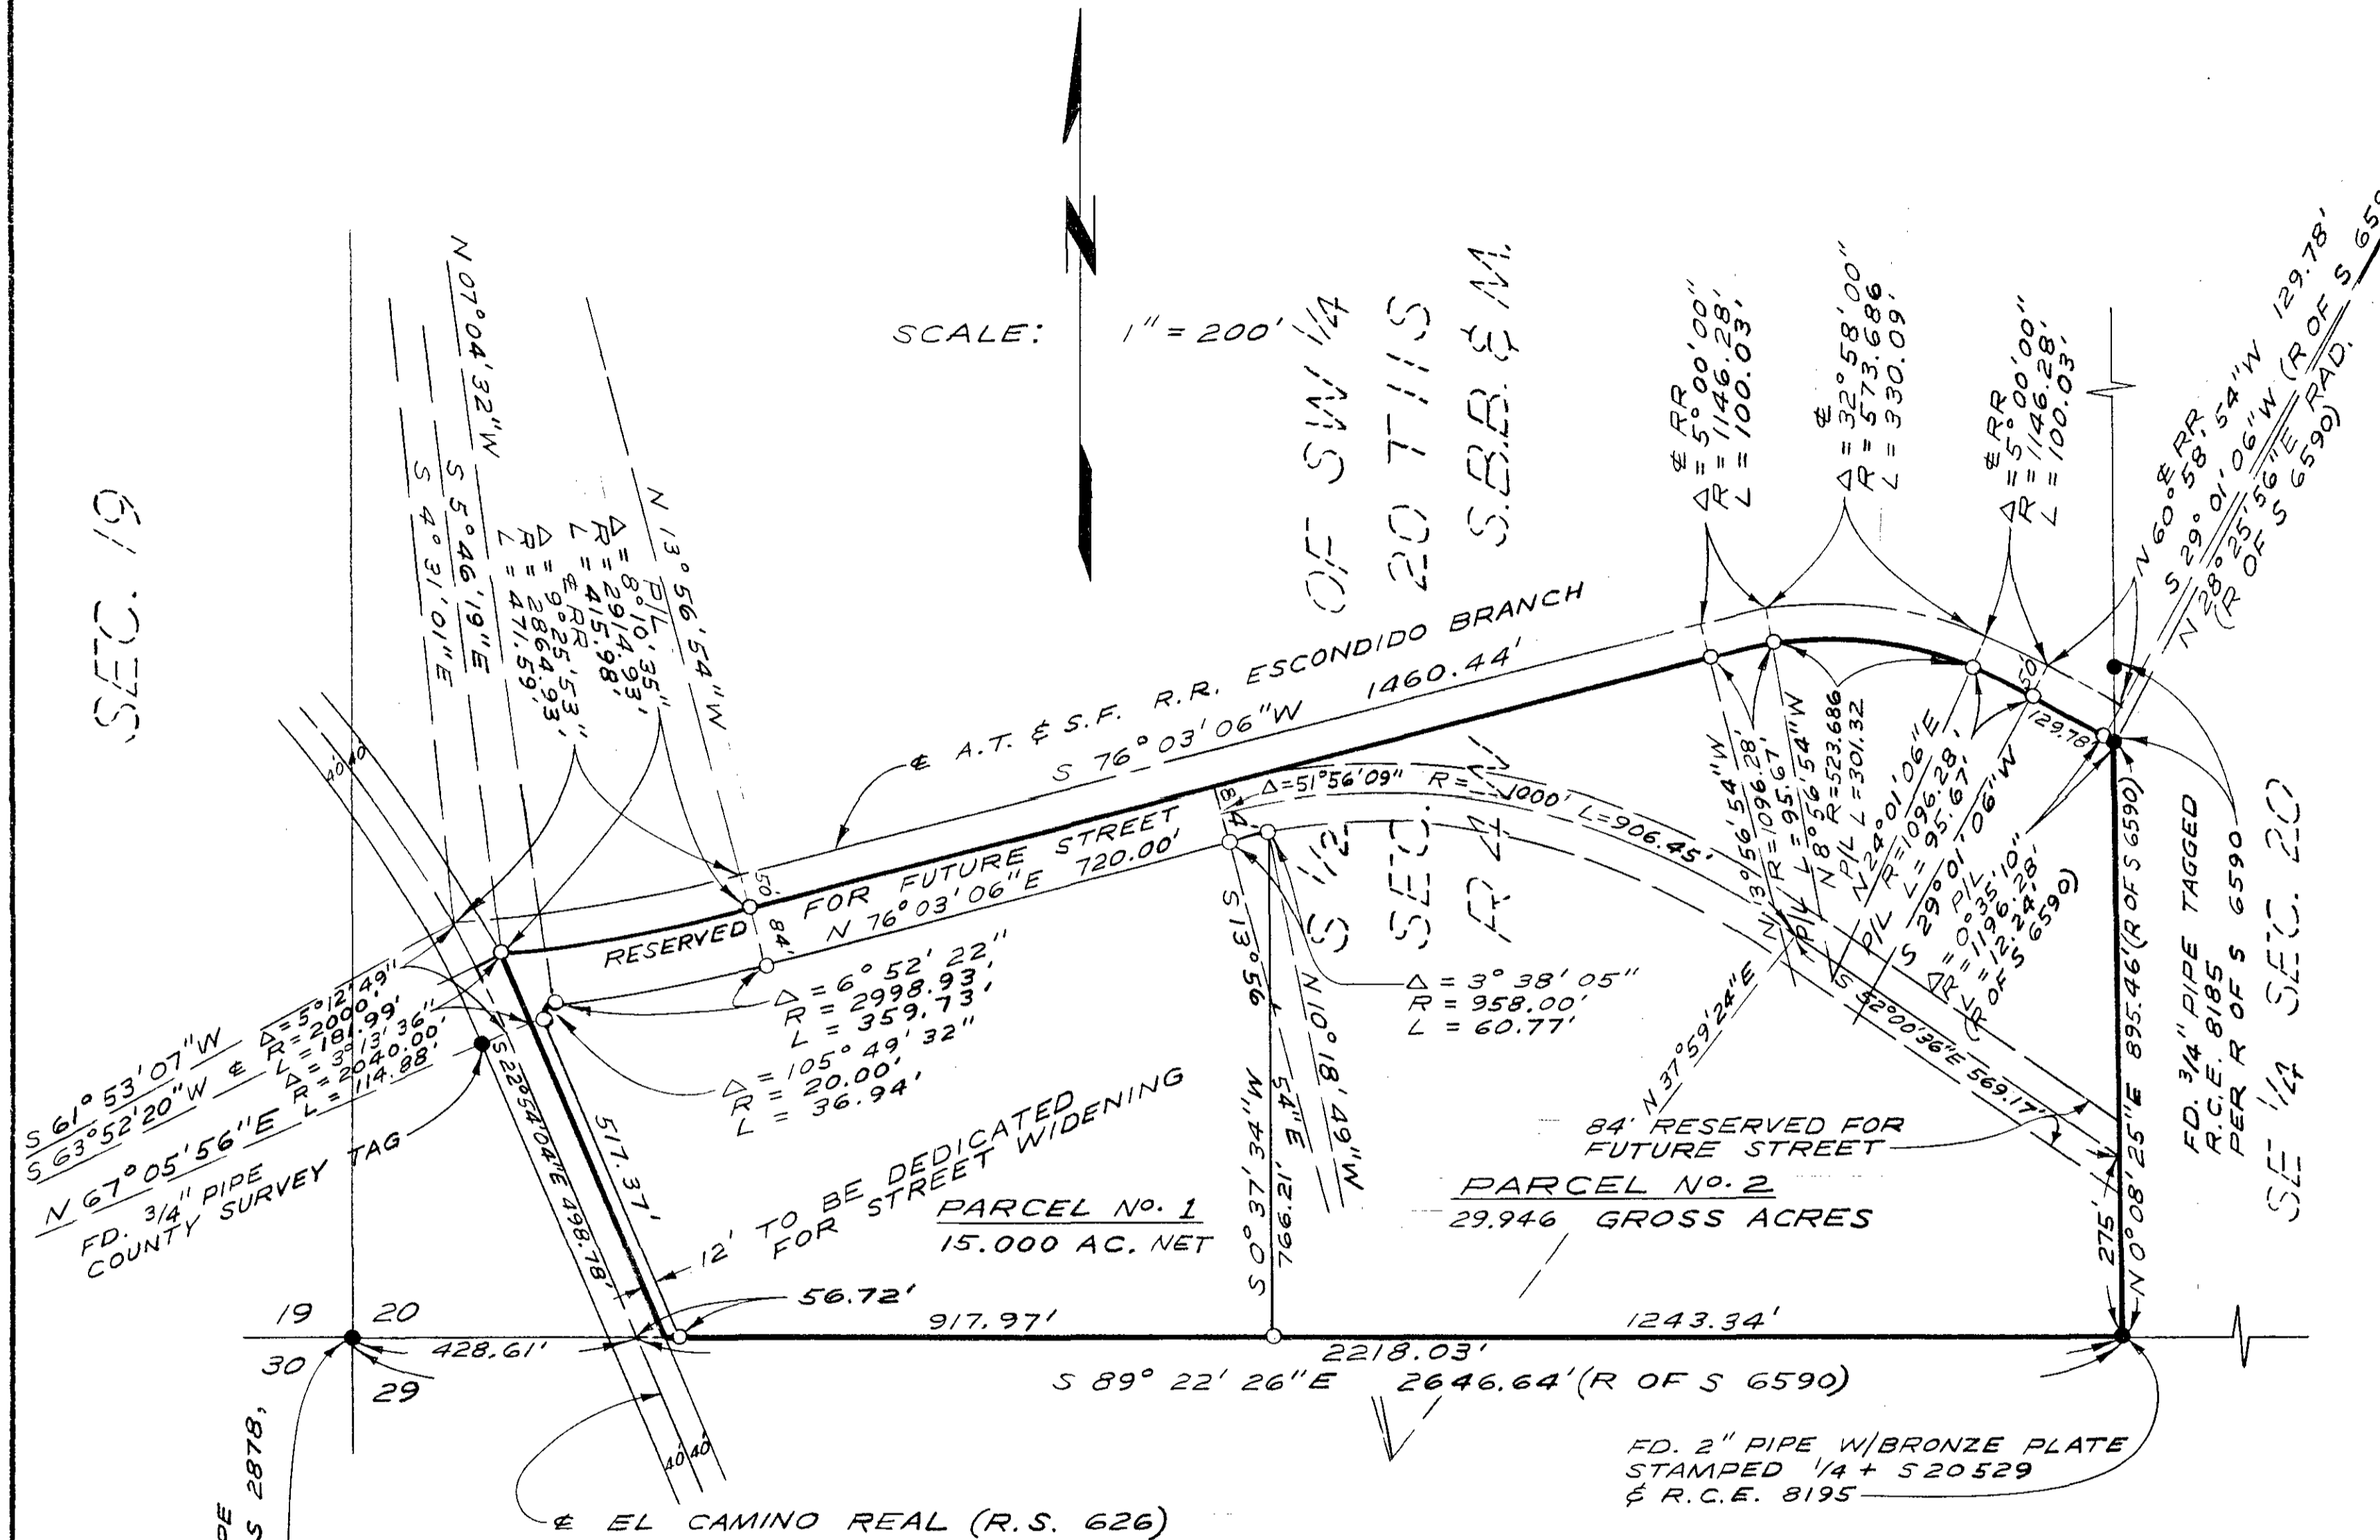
SCALE: 1" = 200'

S 1/2 SEC. 20 T11S R 4 W S.B.B. & M. OF SW 1/4

SEC. 19

SEC. 20 SE 1/4

N 07°04'32"W
S 5°46'19"E
S 4°31'01"E
N 13°56'54"W
P/L
Δ = 8°10'35"
R = 2914.93'
L = 415.98'
& RR
Δ = 9°25'53"
R = 2864.93'
L = 471.59'

& A.T. & S.F. R.R. ESCONDIDO BRANCH
S 76°03'06"W 1460.44'

& RR
Δ = 5°00'00"
R = 1146.28'
L = 100.03'

&
Δ = 32°58'00"
R = 573.686
L = 330.09'

& RR
Δ = 5°00'00"
R = 1146.28'
L = 100.03'

N 60°58'54"W 129.78'
& RR
S 29°01'06"W (R OF S 6590)
N 28°25'56"E RAD.
(R OF S 6590)

50'
129.78'

RESERVED & FOR FUTURE STREET N 76°03'06"E 720.00'
50'
84'
84'
Δ=51°56'09" R=1000' L=906.45'

N 13°56'54"W
R = 1096.28'
L = 95.67'
P/L
N 8°56'54"W
R = 523.686
P/L L = 301.32
N 24°01'06"E
R = 1096.28'
L = 95.67'
P/L
S 29°01'06"W
Δ = 0°35'10"
R = 1196.28'
L = 12.24'
(R OF S 6590)

FD. 3/4" PIPE TAGGED R.C.E. 8185 PER R OF S 6590

N 0°08'25"E 895.46'(R OF S 6590)
275'

Δ = 6°52'22"
R = 2998.93'
L = 359.73'

Δ = 3°38'05"
R = 958.00'
L = 60.77'

S 13°56'
N 10°18'49"W
54"E
S 0°37'34"W
766.21'

N 37°59'24"E
S 52°00'36"E 569.17'

S 61°53'07"W
S 63°52'20"W &
Δ = 5°12'49"
R = 2000.00'
L = 181.99'
N 67°05'56"E
Δ = 3°13'36"
R = 2040.00'
L = 114.88'

Δ = 105°49'32"
R = 20.00'
L = 36.94'

40' 40'
S 22°54'04"E 498.78'
517.37'

FD. 3/4" PIPE COUNTY SURVEY TAG

12' TO BE DEDICATED FOR STREET WIDENING

PARCEL No. 1
15.000 AC. NET

84' RESERVED FOR FUTURE STREET

PARCEL No. 2
29.946 GROSS ACRES

56.72'
19 20
30 29
428.61'
917.97'
1243.34'
2218.03'
S 89° 22' 26"E 2646.64'(R OF S 6590)

40' 40'

& EL CAMINO REAL (R.S. 626)

FD. 2" PIPE W/BRONZE PLATE STAMPED 1/4 + S 20529 & R.C.E. 8195

PE
S 2878,